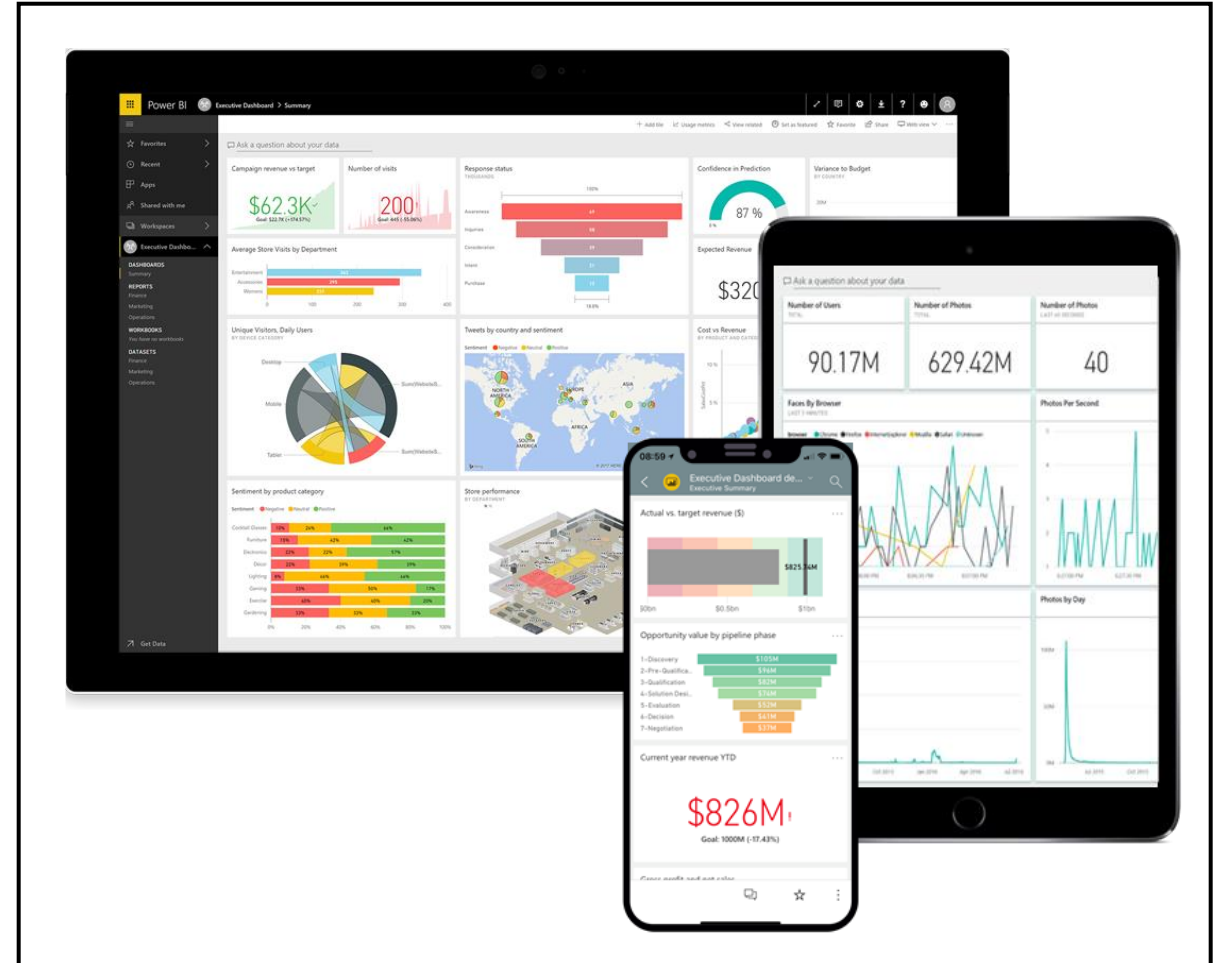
Power BI Executive Dashboard > Summary

Favorites
Recent
Apps
Shared with me
Workspaces
Executive Dashbo...
DASHBOARDS
Summary
REPORTS
Finance
Marketing
Operations
WORKBOOKS
You have no workbooks
DATASETS
Finance
Marketing
Operations
Get Data

Add tile Usage metrics View related Set as featured Favorite Share Web view

Ask a question about your data

Campaign revenue vs target
$62.3K
Goal: $22.7K (+174.57%)

Number of visits
200

Response status
THOUSANDS
Awareness
Inquiries
Consideration
Intent
Purchase

Confidence in Prediction
87 %

Variance to Budget
BY COUNTRY

Average Store Visits by Department
Entertainment
Accessories
Womens

Expected Revenue
$320

Unique Visitors, Daily Users
BY DEVICE CATEGORY
Desktop
Mobile
Tablet

Tweets by country and sentiment
Sentiment Negative Neutral Positive
NORTH AMERICA
EUROPE
ASIA
AFRICA
SOUTH AMERICA

Cost vs Revenue

Sentiment by product category
Sentiment Negative Neutral Positive
Cocktail Glasses
Furniture
Electronics
Décor
Lighting
Gaming
Exercise
Gardening
0% 20% 40% 60% 80% 100%

Store performance
BY DEPARTMENT

Ask a question about your data
Number of Users
TOTAL
90.17M
Number of Photos
TOTAL
629.42M
Number of Photos
LAST 60 SECONDS
40
Faces By Browser
LAST 5 MINUTES
browser Chrome Firefox InternetExplorer Mozilla Safari Unknown
Photos Per Second
Photos by Day

08:59
Executive Dashboard de...
Executive Summary
Actual vs. target revenue ($)
$825.74M
$0bn $0.5bn $1bn
Opportunity value by pipeline phase
1-Discovery $105M
2-Pre-Qualifica... $96M
3-Qualification $82M
4-Solution Desi... $76M
5-Evaluation $52M
6-Decision $41M
7-Negotiation $37M
Current year revenue YTD
$826M
Goal: 1000M (-17.43%)